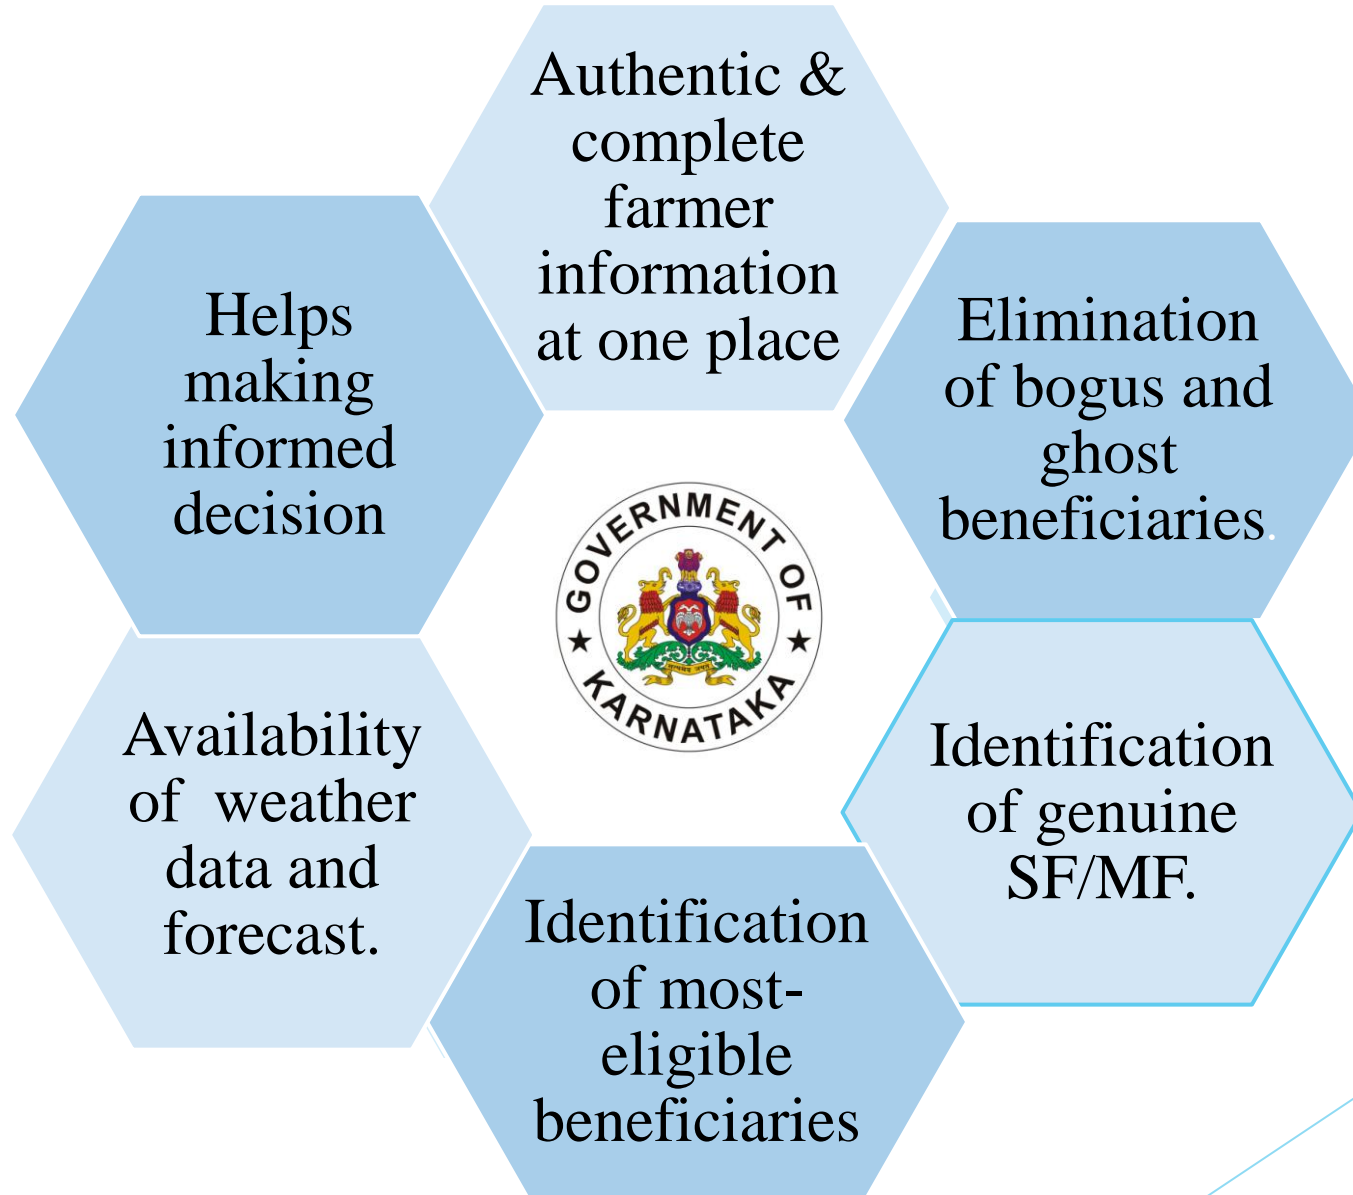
Authentic & complete farmer information at one place

Elimination of bogus and ghost beneficiaries.

Identification of genuine SF/MF.

Identification of most-eligible beneficiaries

Availability of weather data and forecast.

Helps making informed decision

GOVERNMENT OF KARNATAKA